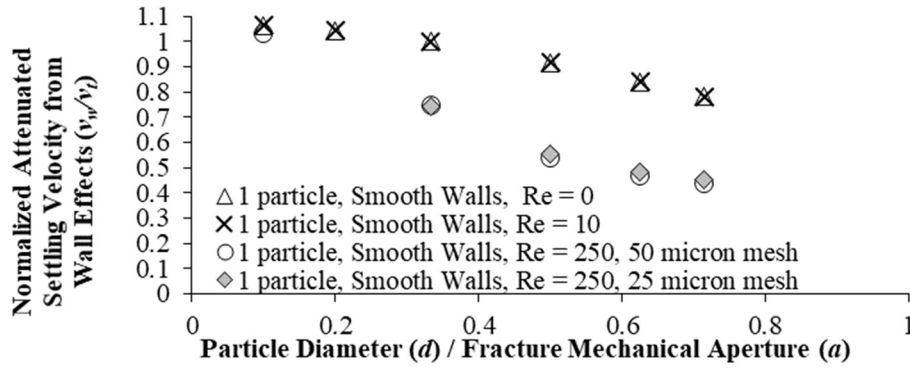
Normalized Attenuated Settling Velocity from Wall Effects ($v_w/v_t$)

1.1
1
0.9
0.8
0.7
0.6
0.5
0.4
0.3
0.2
0.1
0

△ 1 particle, Smooth Walls, Re = 0
✕ 1 particle, Smooth Walls, Re = 10
○ 1 particle, Smooth Walls, Re = 250, 50 micron mesh
◆ 1 particle, Smooth Walls, Re = 250, 25 micron mesh

0
0.2
0.4
0.6
0.8
1

Particle Diameter (*d*) / Fracture Mechanical Aperture (*a*)